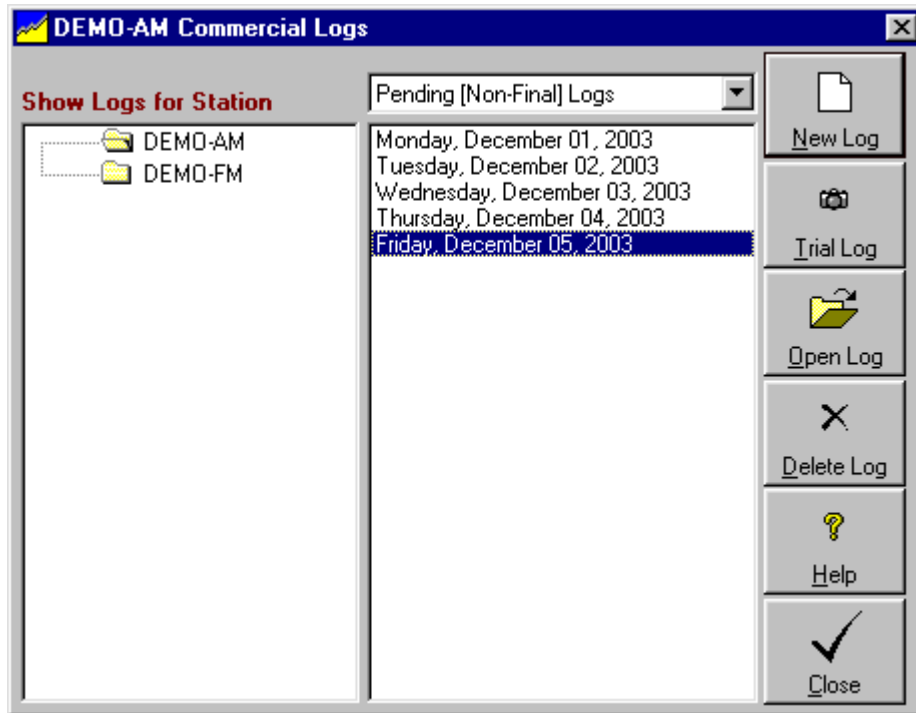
DEMO-AM Commercial Logs

Show Logs for Station

DEMO-AM
DEMO-FM

Pending [Non-Final] Logs

Monday, December 01, 2003
Tuesday, December 02, 2003
Wednesday, December 03, 2003
Thursday, December 04, 2003
Friday, December 05, 2003

New Log

Trial Log

Open Log

Delete Log

Help

Close